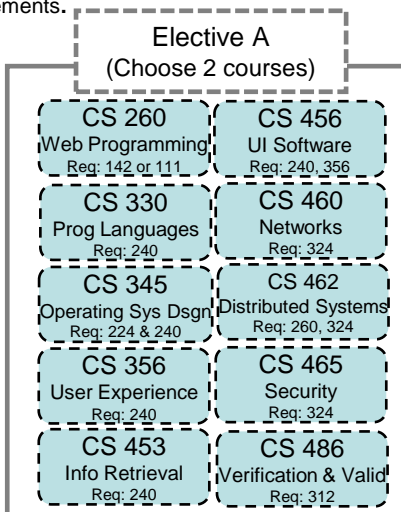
ements.

Elective A
(Choose 2 courses)

CS 260
Web Programming
Req: 142 or 111

CS 456
UI Software
Req: 240, 356

CS 330
Prog Languages
Req: 240

CS 460
Networks
Req: 324

CS 345
Operating Sys Dsgn
Req: 224 & 240

CS 462
Distributed Systems
Req: 260, 324

CS 356
User Experience
Req: 240

CS 465
Security
Req: 324

CS 453
Info Retrieval
Req: 240

CS 486
Verification & Valid
Req: 312